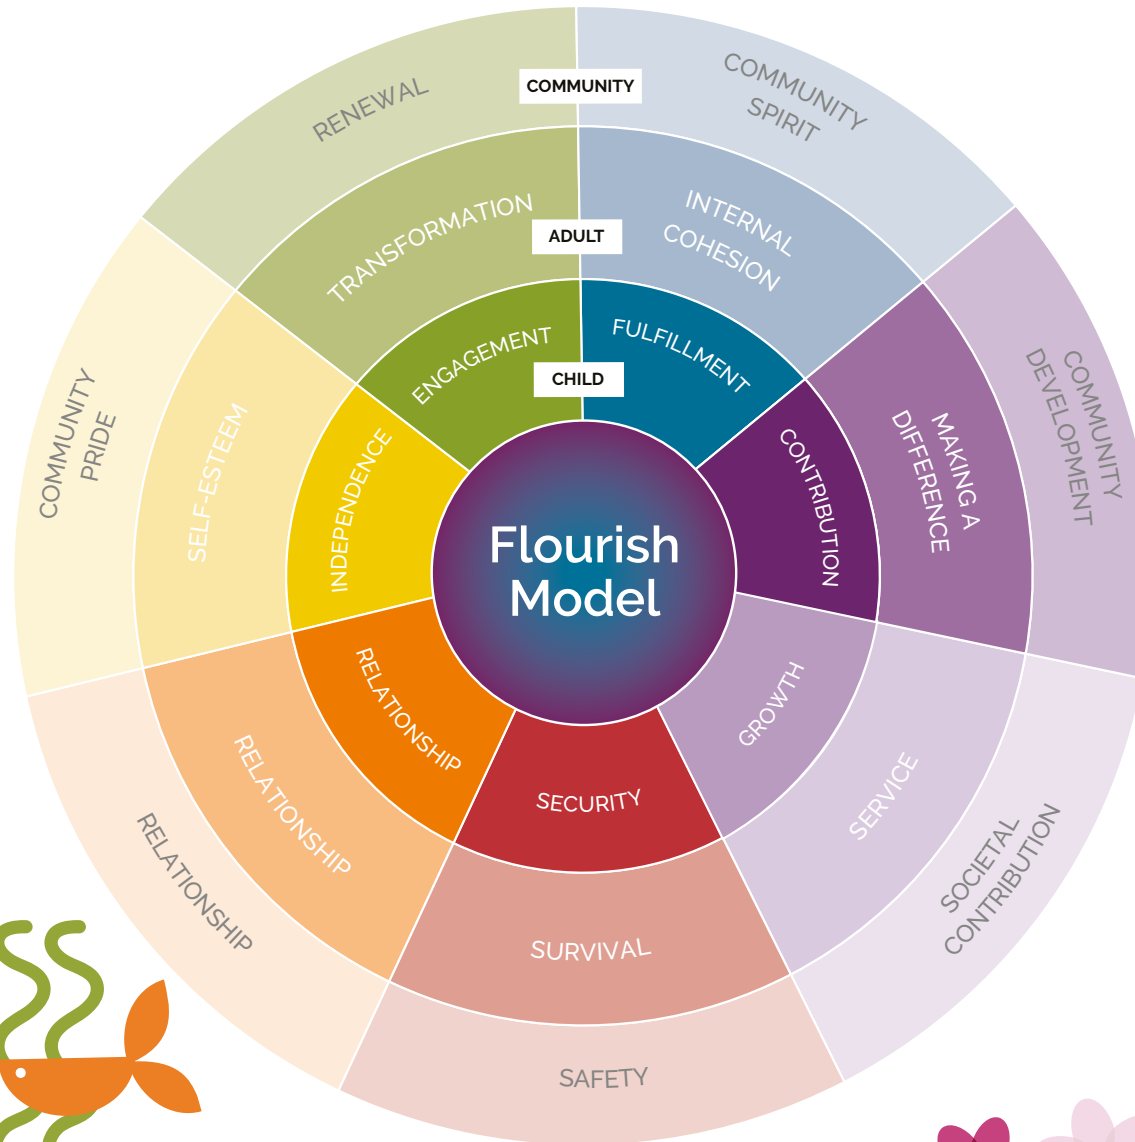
COMMUNITY

ADULT

CHILD

Flourish Model

ENGAGEMENT

FULFILLMENT

CONTRIBUTION

GROWTH

SECURITY

RELATIONSHIP

INDEPENDENCE

TRANSFORMATION

INTERNAL COHESION

MAKING A DIFFERENCE

SERVICE

SURVIVAL

RELATIONSHIP

SELF-ESTEEM

RENEWAL

COMMUNITY SPIRIT

COMMUNITY DEVELOPMENT

SOCIETAL CONTRIBUTION

SAFETY

RELATIONSHIP

COMMUNITY PRIDE